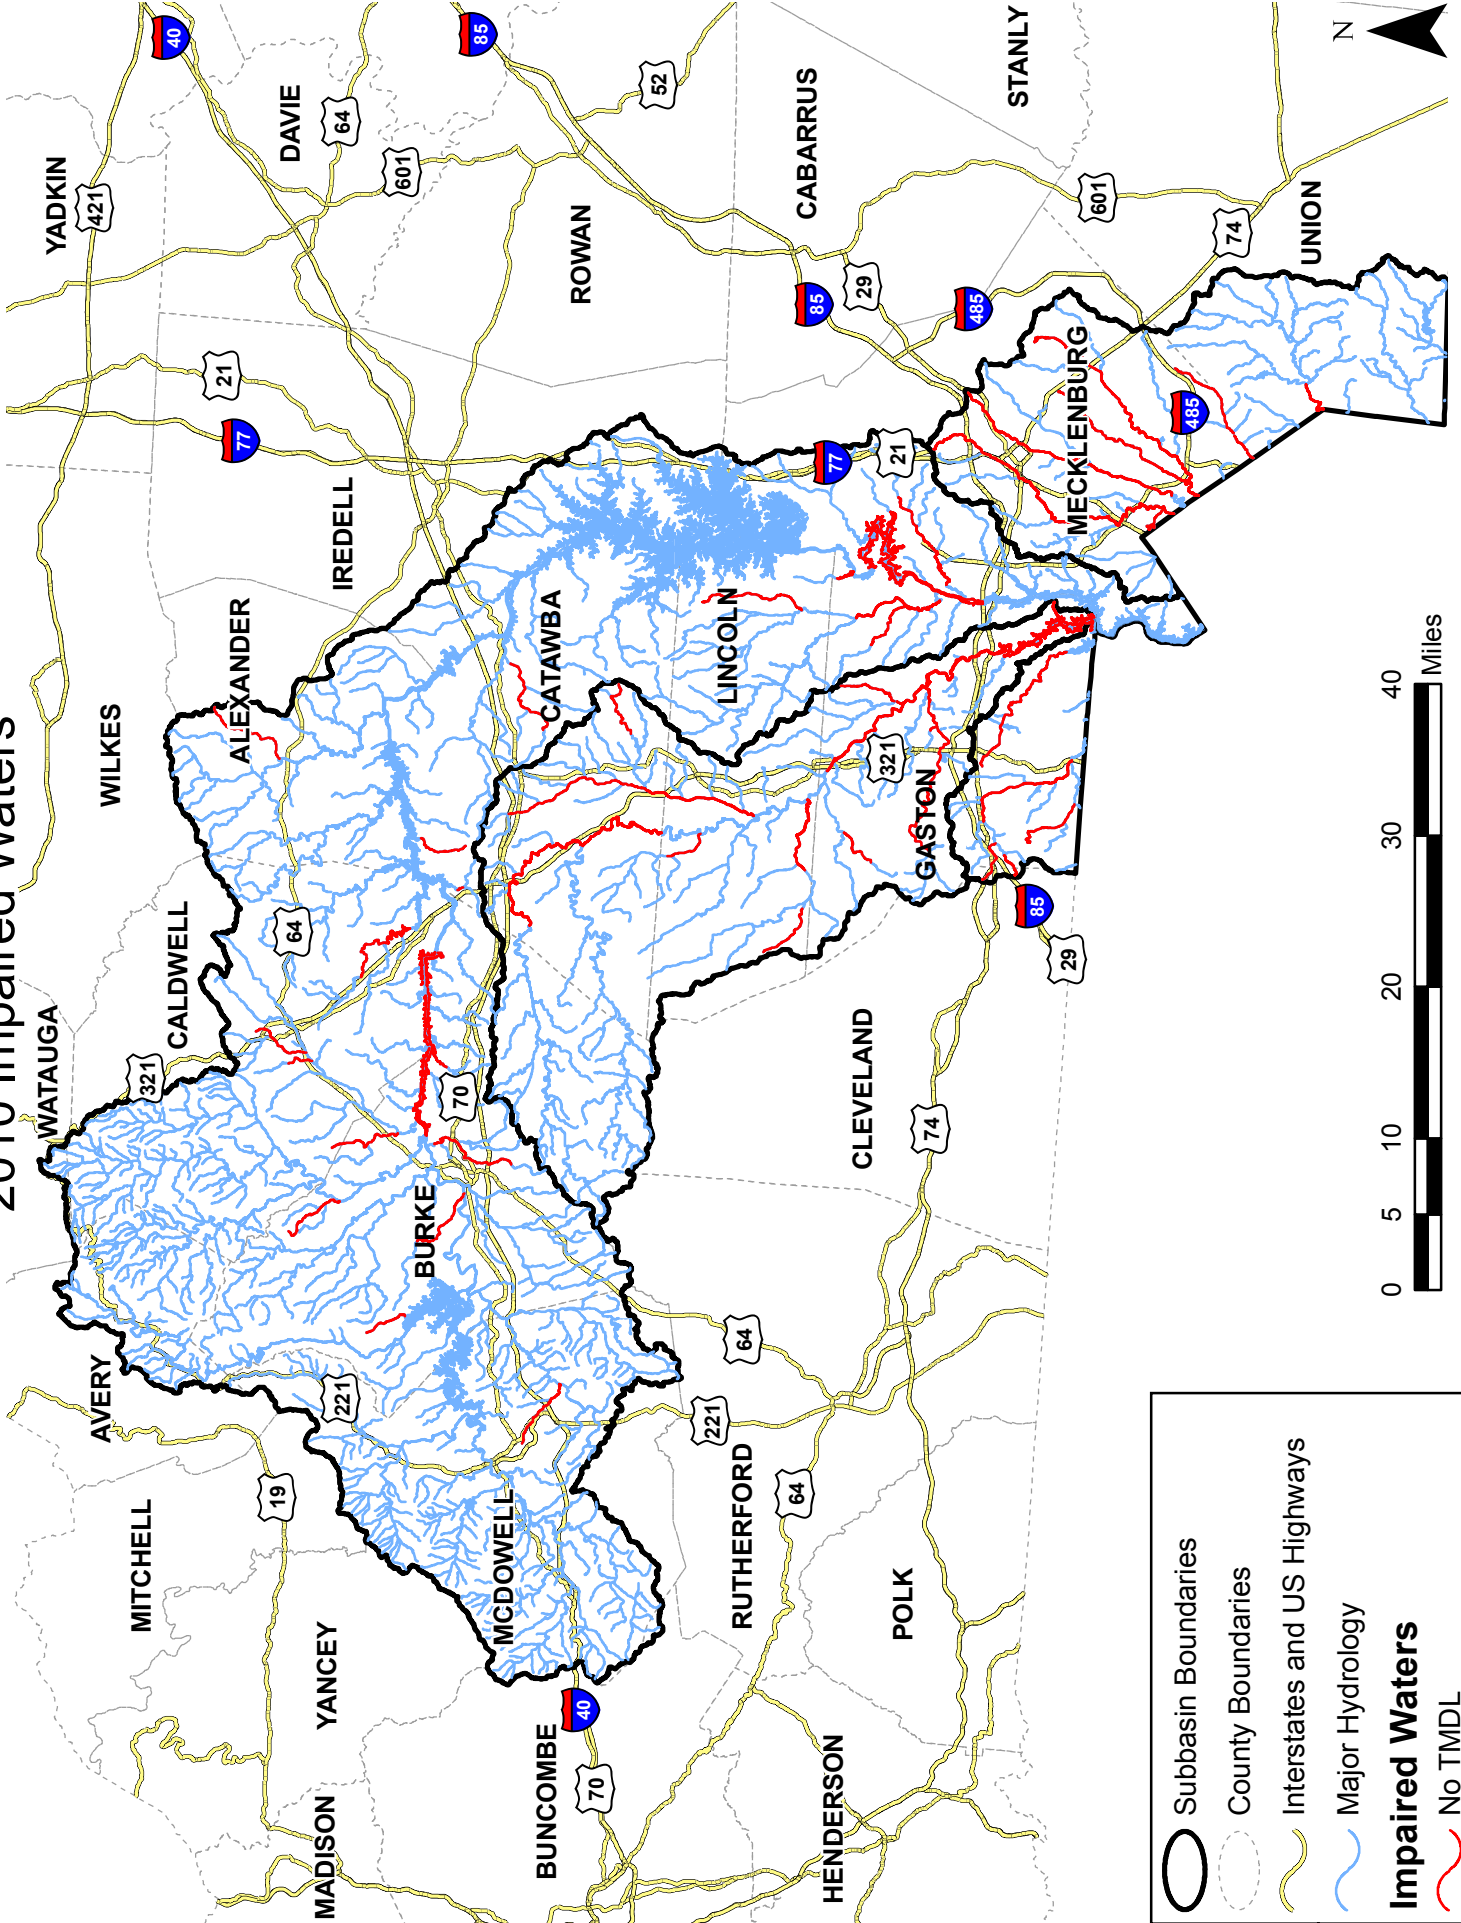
2010 Impaired Waters

N

YADKIN
DAVIE
ROWAN
CABARRUS
STANLY
UNION
WILKES
IREDELL
ALEXANDER
CATAWBA
LINCOLN
MECKLENBURG
GASTON
CLEVELAND
CALDWELL
WATAUGA
AVERY
BURKE
MITCHELL
YANCEY
MCDOWELL
RUTHERFORD
POLK
MADISON
BUNCOMBE
HENDERSON

40
85
52
64
601
421
601
74
29
85
485
21
77
77
21
485
321
85
29
64
70
321
74
64
221
221
64
19
40
70

0 5 10 20 30 40 Miles

Subbasin Boundaries
County Boundaries
Interstates and US Highways
Major Hydrology
Impaired Waters
No TMDL